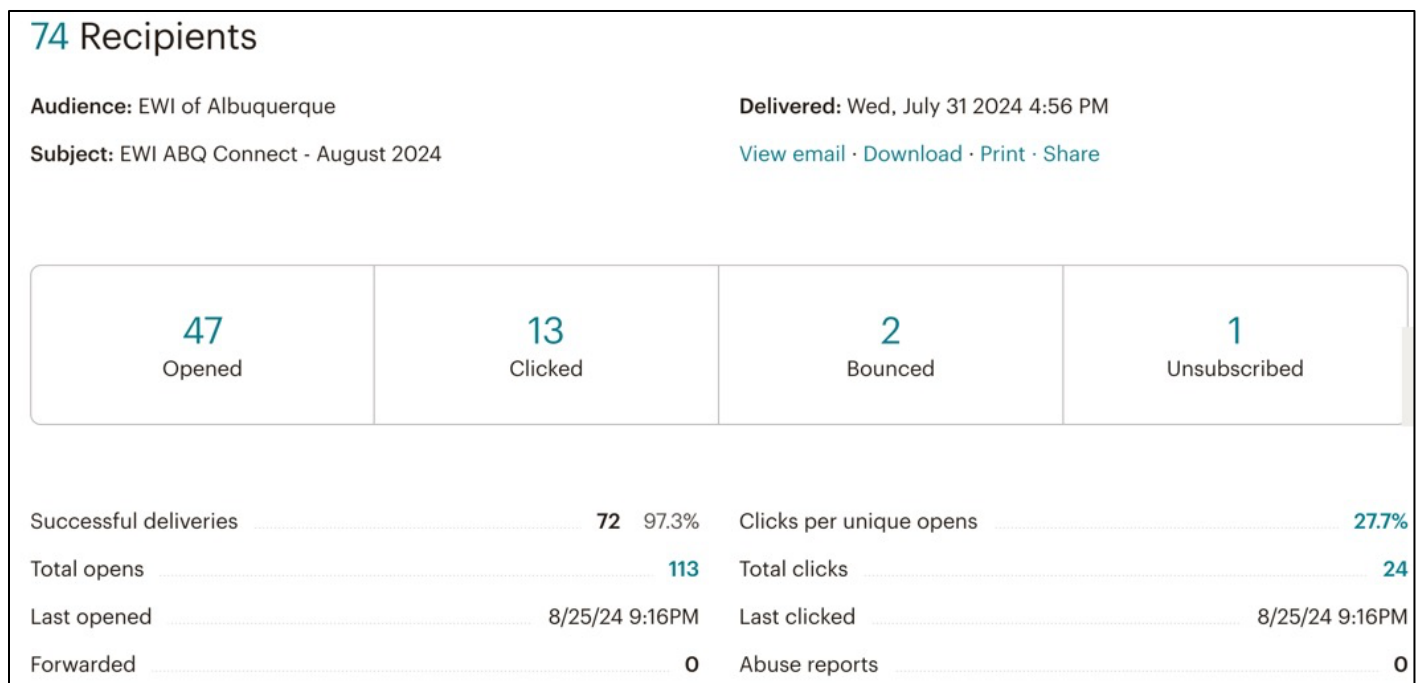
74 Recipients

Audience: EWI of Albuquerque

Subject: EWI ABQ Connect - August 2024

Delivered: Wed, July 31 2024 4:56 PM

View email · Download · Print · Share

| 47 | 13 | 2 | 1 |
|---|---|---|---|
| Opened | Clicked | Bounced | Unsubscribed |

Successful deliveries 72 97.3%
Total opens 113
Last opened 8/25/24 9:16PM
Forwarded 0

Clicks per unique opens 27.7%
Total clicks 24
Last clicked 8/25/24 9:16PM
Abuse reports 0